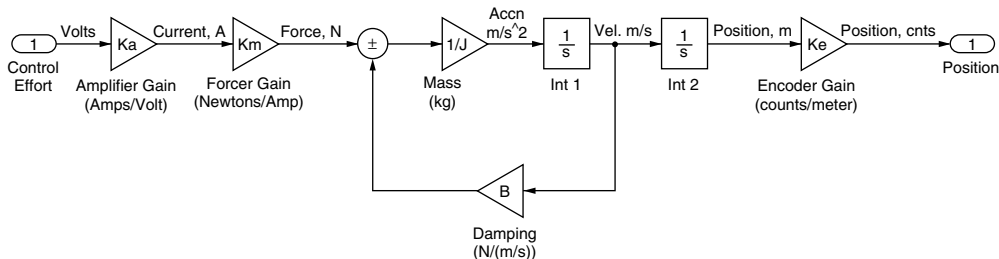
1
Control Effort
Volts
Ka
Amplifier Gain (Amps/Volt)
Current, A
Km
Forcer Gain (Newtons/Amp)
Force, N
±
1/J
Mass (kg)
Accn m/s^2
$\frac{1}{s}$
Int 1
Vel. m/s
$\frac{1}{s}$
Int 2
Position, m
Ke
Encoder Gain (counts/meter)
Position, cnts
1
Position
B
Damping (N/(m/s))